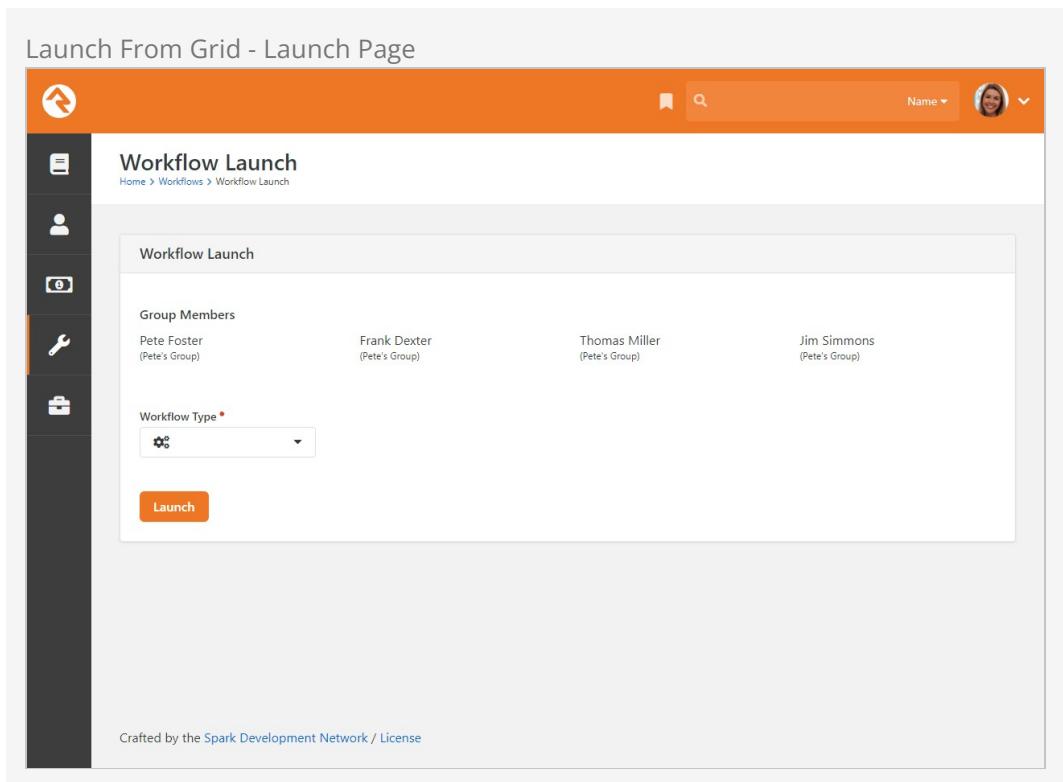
Launch From Grid - Launch Page

Name

Workflow Launch

Home > Workflows > Workflow Launch

Workflow Launch

Group Members

Pete Foster
(Pete's Group)

Frank Dexter
(Pete's Group)

Thomas Miller
(Pete's Group)

Jim Simmons
(Pete's Group)

Workflow Type *

Launch

Crafted by the Spark Development Network / License